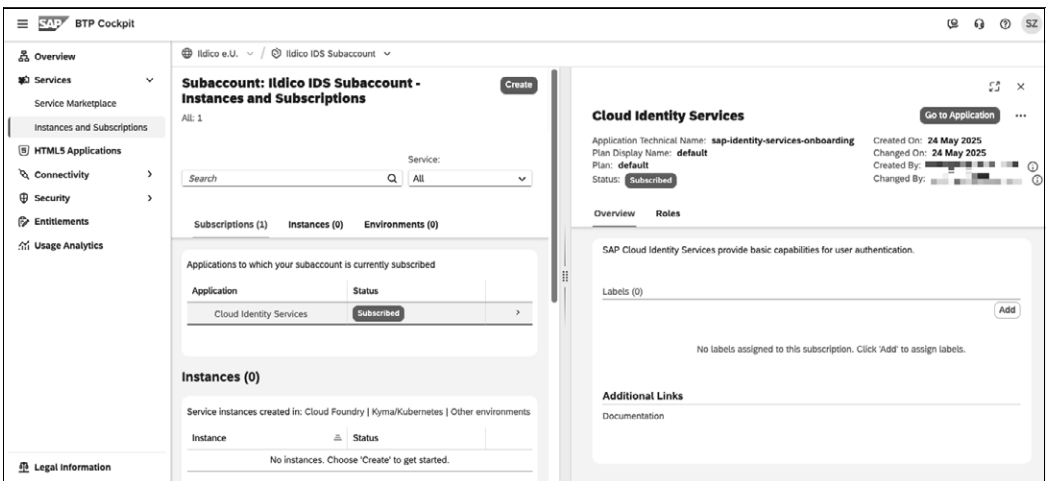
SAP BTP Cockpit

SZ

Overview
Services
Service Marketplace
Instances and Subscriptions
HTML5 Applications
Connectivity
Security
Entitlements
Usage Analytics

Legal Information

Ildico e.U. / Ildico IDS Subaccount

Subaccount: Ildico IDS Subaccount - Instances and Subscriptions

Create

All: 1

Service:

Search

All

Subscriptions (1) Instances (0) Environments (0)

Applications to which your subaccount is currently subscribed

| Application | Status |
|---|---|
| Cloud Identity Services | Subscribed |

Instances (0)

Service instances created in: Cloud Foundry | Kyma/Kubernetes | Other environments

| Instance | Status |
|---|---|
| No instances. Choose 'Create' to get started. | |

Cloud Identity Services

Go to Application

Application Technical Name: sap-identity-services-onboarding
Plan Display Name: default
Plan: default
Status: Subscribed

Created On: 24 May 2025
Changed On: 24 May 2025
Created By: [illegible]
Changed By: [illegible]

Overview Roles

SAP Cloud Identity Services provide basic capabilities for user authentication.

Labels (0)

Add

No labels assigned to this subscription. Click 'Add' to assign labels.

Additional Links

Documentation